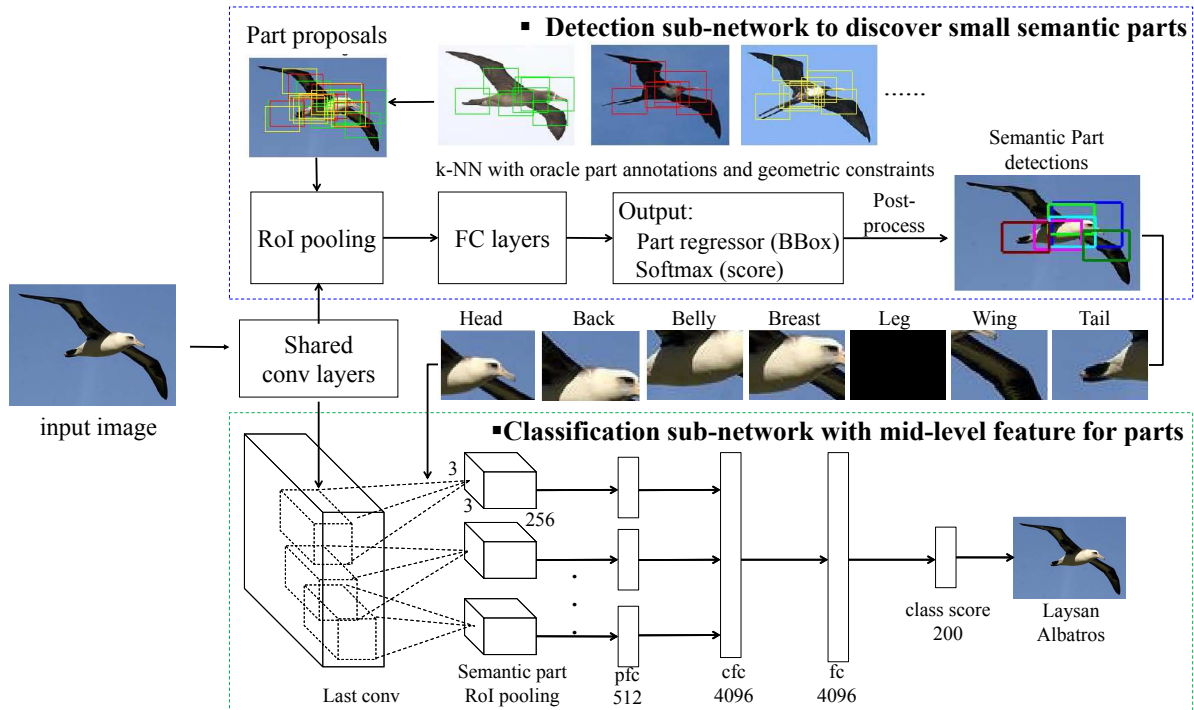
Part proposals

▪ Detection sub-network to discover small semantic parts

......

k-NN with oracle part annotations and geometric constraints

Semantic Part detections

RoI pooling

FC layers

Output:
Part regressor (BBox)
Softmax (score)

Post-process

input image

Shared conv layers

Head Back Belly Breast Leg Wing Tail

▪Classification sub-network with mid-level feature for parts

3
3
256

Last conv

Semantic part RoI pooling

pfc
512

cfc
4096

fc
4096

class score
200

Laysan Albatros